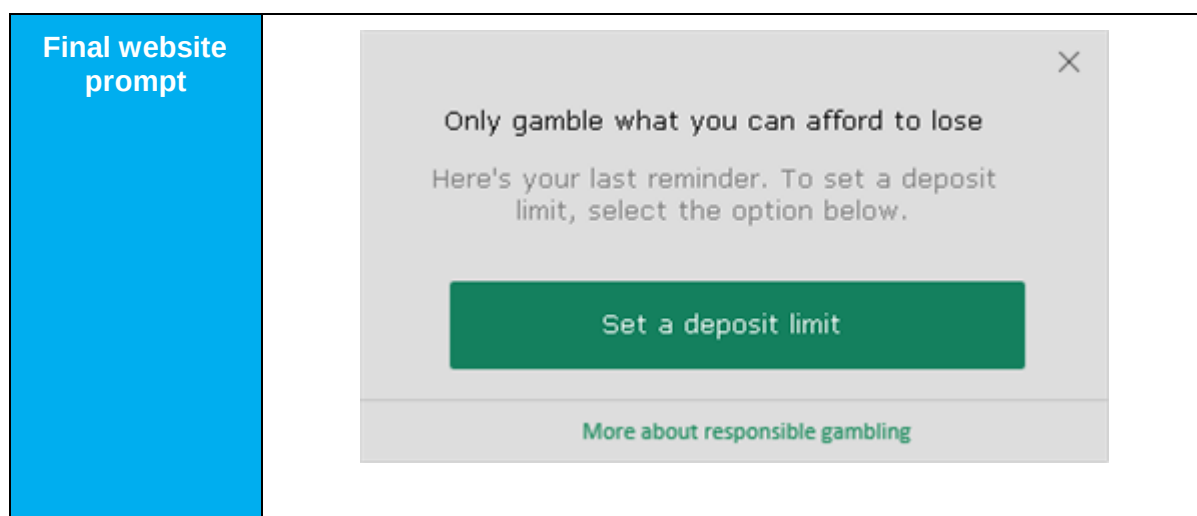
| Final website prompt | × Only gamble what you can afford to lose Here's your last reminder. To set a deposit limit, select the option below. Set a deposit limit More about responsible gambling |
|---|---|